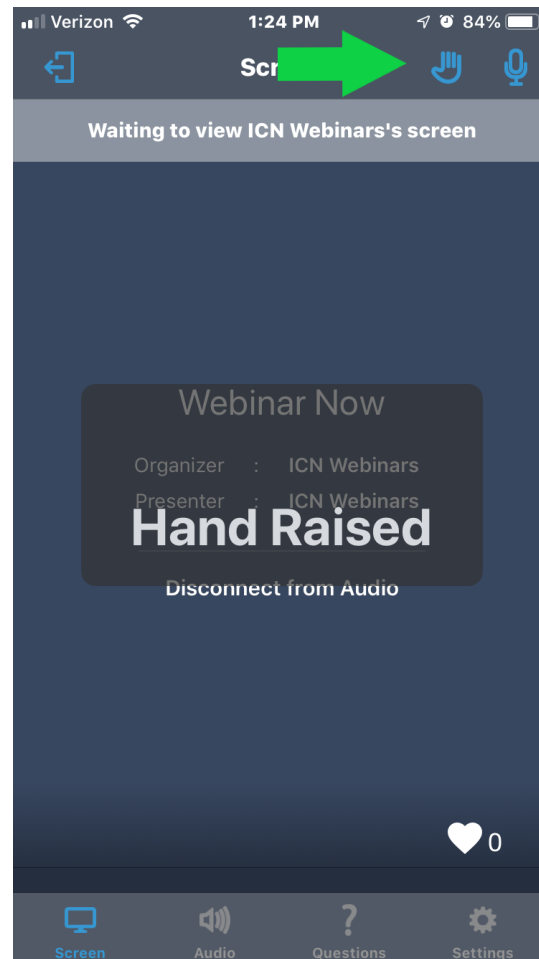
Verizon 1:24 PM 84%

Scr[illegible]

Waiting to view ICN Webinars's screen

Webinar Now

Organizer : ICN Webinars

Presenter : ICN Webinars

Hand Raised

Disconnect from Audio

0

Screen Audio Questions Settings